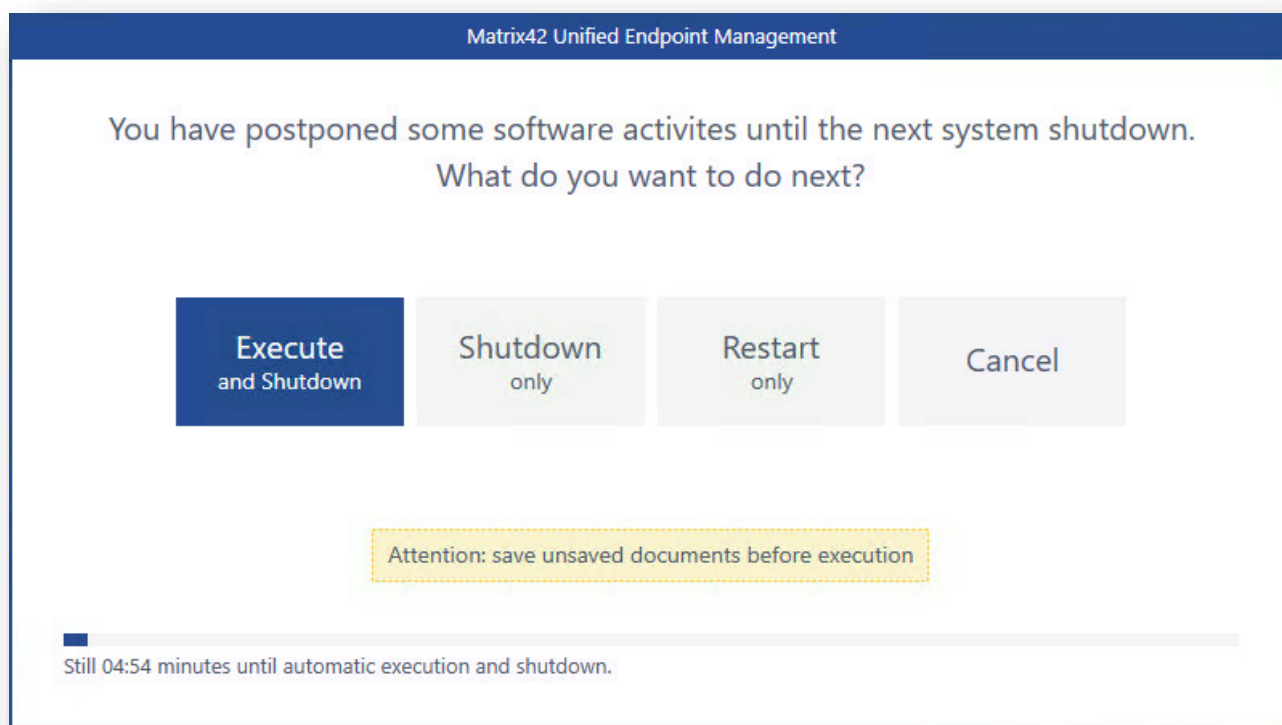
Matrix42 Unified Endpoint Management

You have postponed some software activites until the next system shutdown. What do you want to do next?

Execute
and Shutdown

Shutdown
only

Restart
only

Cancel

Attention: save unsaved documents before execution

Still 04:54 minutes until automatic execution and shutdown.